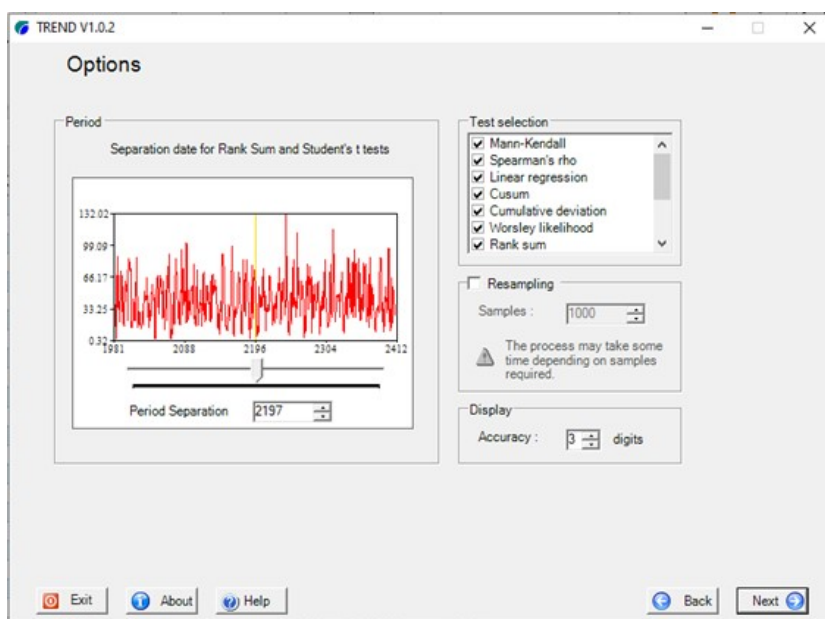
TREND V1.0.2

Options

Period

Separation date for Rank Sum and Student's t tests

132.02
99.09
66.17
33.25
0.32
1981
2088
2196
2304
2412

Period Separation 2197

Test selection
Mann-Kendall
Spearman's rho
Linear regression
Cusum
Cumulative deviation
Worsley likelihood
Rank sum

Resampling
Samples : 1000
The process may take some time depending on samples required.

Display
Accuracy : 3 digits

Exit
About
Help
Back
Next